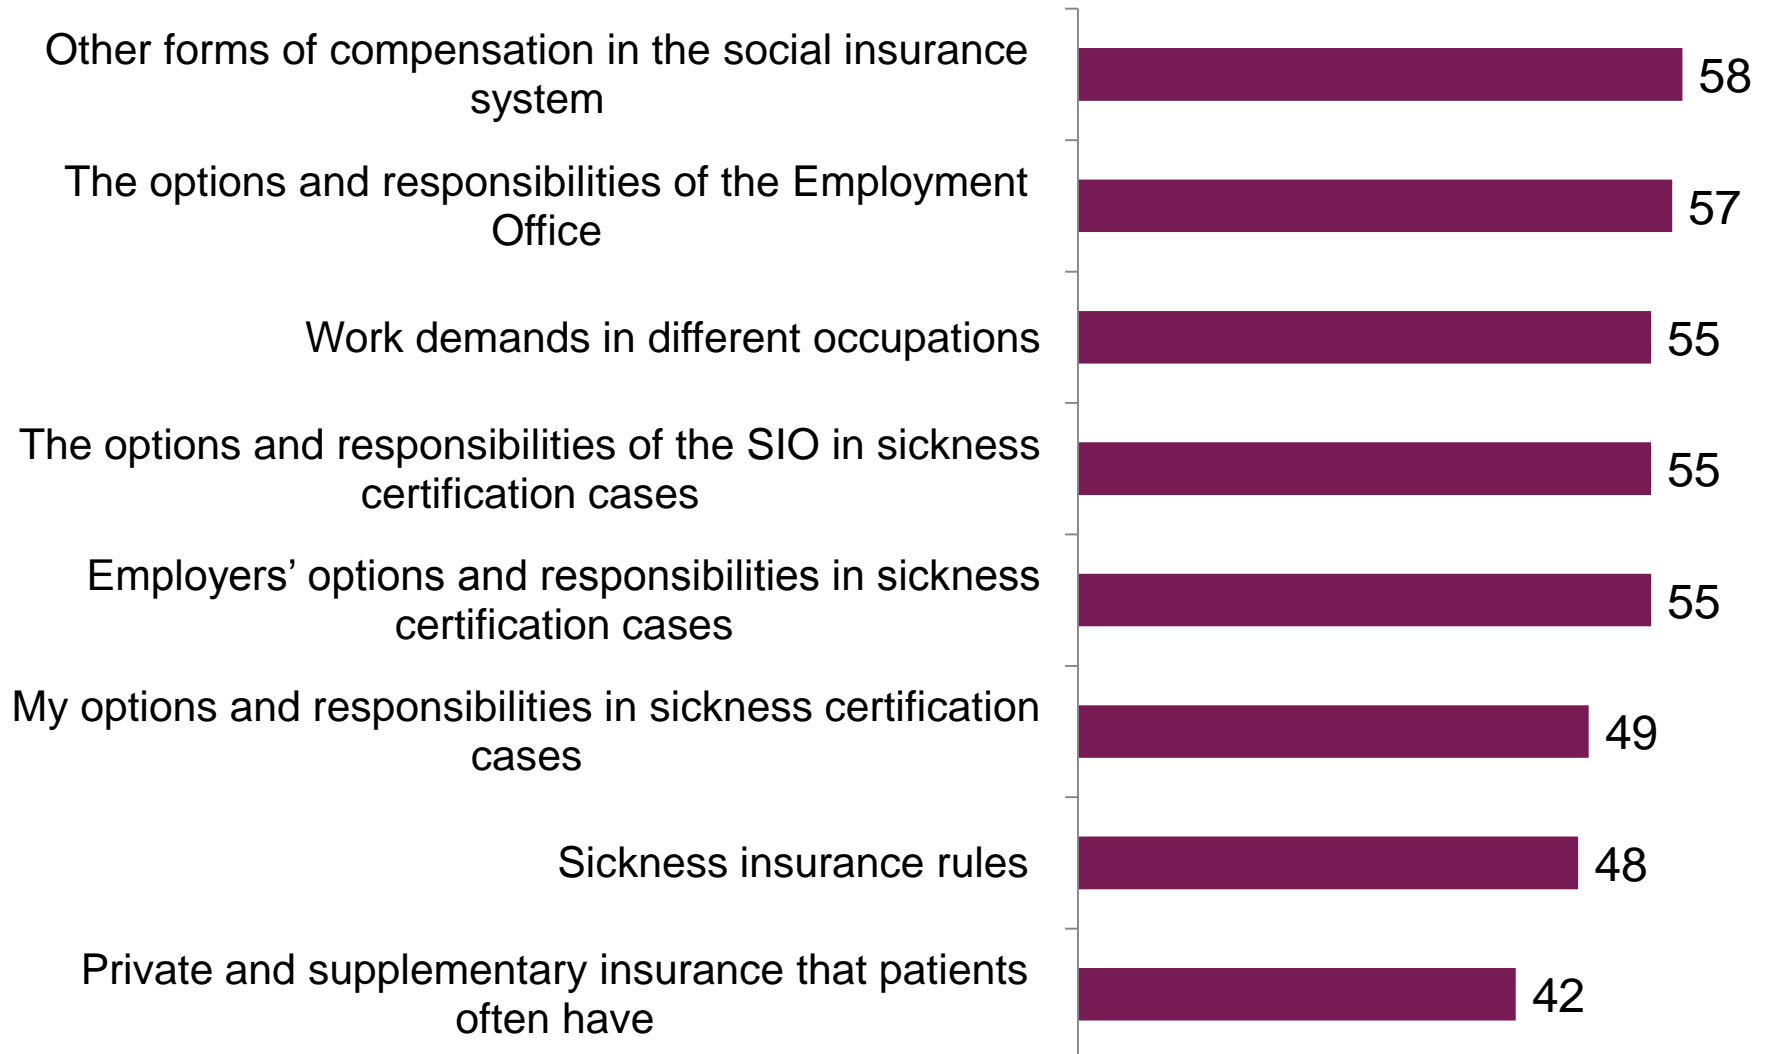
Other forms of compensation in the social insurance system 58

The options and responsibilities of the Employment Office 57

Work demands in different occupations 55

The options and responsibilities of the SIO in sickness certification cases 55

Employers’ options and responsibilities in sickness certification cases 55

My options and responsibilities in sickness certification cases 49

Sickness insurance rules 48

Private and supplementary insurance that patients often have 42